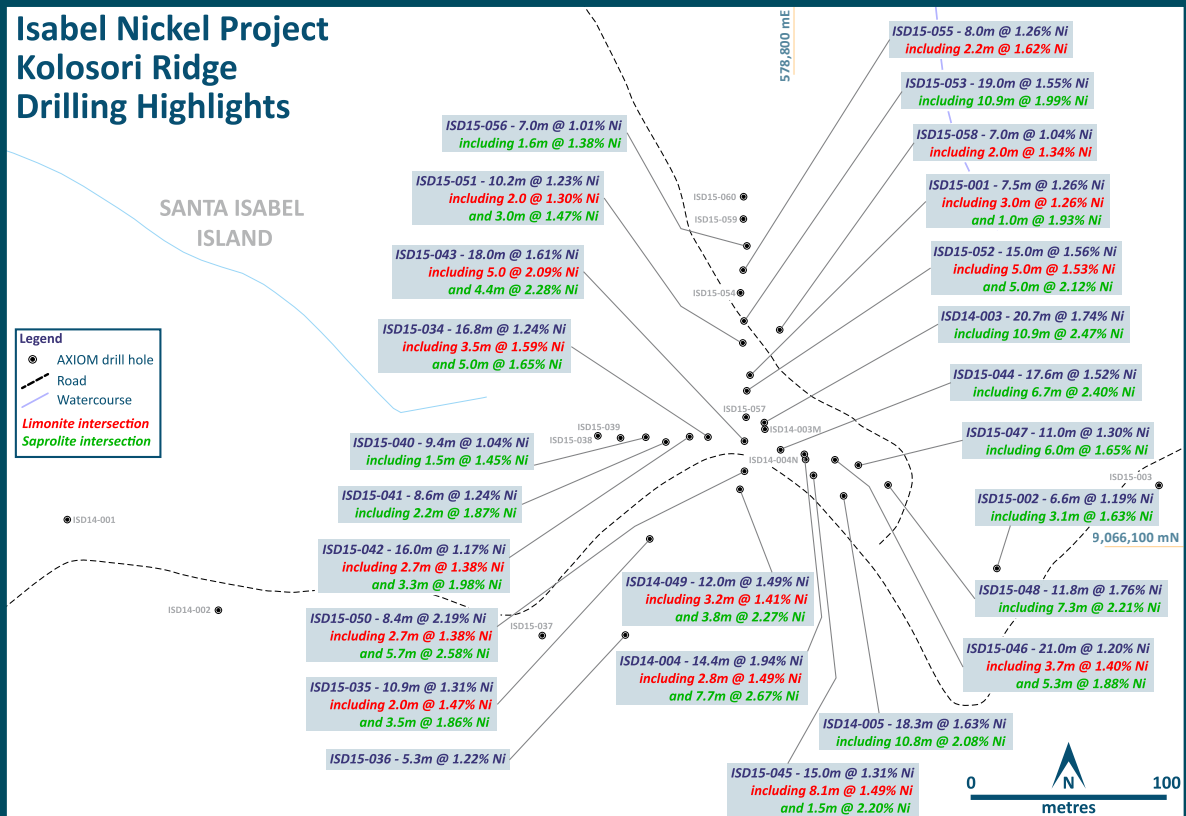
Isabel Nickel Project
Kolosori Ridge
Drilling Highlights

578,800 mE

SANTA ISABEL ISLAND

Legend
AXIOM drill hole
Road
Watercourse
Limonite intersection
Saprolite intersection

ISD15-055 - 8.0m @ 1.26% Ni
including 2.2m @ 1.62% Ni

ISD15-053 - 19.0m @ 1.55% Ni
including 10.9m @ 1.99% Ni

ISD15-058 - 7.0m @ 1.04% Ni
including 2.0m @ 1.34% Ni

ISD15-001 - 7.5m @ 1.26% Ni
including 3.0m @ 1.26% Ni
and 1.0m @ 1.93% Ni

ISD15-052 - 15.0m @ 1.56% Ni
including 5.0m @ 1.53% Ni
and 5.0m @ 2.12% Ni

ISD14-003 - 20.7m @ 1.74% Ni
including 10.9m @ 2.47% Ni

ISD15-044 - 17.6m @ 1.52% Ni
including 6.7m @ 2.40% Ni

ISD15-047 - 11.0m @ 1.30% Ni
including 6.0m @ 1.65% Ni

ISD15-002 - 6.6m @ 1.19% Ni
including 3.1m @ 1.63% Ni

9,066,100 mN

ISD15-048 - 11.8m @ 1.76% Ni
including 7.3m @ 2.21% Ni

ISD15-046 - 21.0m @ 1.20% Ni
including 3.7m @ 1.40% Ni
and 5.3m @ 1.88% Ni

ISD14-005 - 18.3m @ 1.63% Ni
including 10.8m @ 2.08% Ni

ISD15-045 - 15.0m @ 1.31% Ni
including 8.1m @ 1.49% Ni
and 1.5m @ 2.20% Ni

ISD14-004 - 14.4m @ 1.94% Ni
including 2.8m @ 1.49% Ni
and 7.7m @ 2.67% Ni

ISD14-049 - 12.0m @ 1.49% Ni
including 3.2m @ 1.41% Ni
and 3.8m @ 2.27% Ni

ISD15-036 - 5.3m @ 1.22% Ni

ISD15-035 - 10.9m @ 1.31% Ni
including 2.0m @ 1.47% Ni
and 3.5m @ 1.86% Ni

ISD15-050 - 8.4m @ 2.19% Ni
including 2.7m @ 1.38% Ni
and 5.7m @ 2.58% Ni

ISD15-042 - 16.0m @ 1.17% Ni
including 2.7m @ 1.38% Ni
and 3.3m @ 1.98% Ni

ISD15-041 - 8.6m @ 1.24% Ni
including 2.2m @ 1.87% Ni

ISD15-040 - 9.4m @ 1.04% Ni
including 1.5m @ 1.45% Ni

ISD15-034 - 16.8m @ 1.24% Ni
including 3.5m @ 1.59% Ni
and 5.0m @ 1.65% Ni

ISD15-043 - 18.0m @ 1.61% Ni
including 5.0 @ 2.09% Ni
and 4.4m @ 2.28% Ni

ISD15-051 - 10.2m @ 1.23% Ni
including 2.0 @ 1.30% Ni
and 3.0m @ 1.47% Ni

ISD15-056 - 7.0m @ 1.01% Ni
including 1.6m @ 1.38% Ni

ISD15-060
ISD15-059
ISD15-054
ISD15-057
ISD14-003M
ISD14-004N
ISD15-039
ISD15-038
ISD15-037
ISD15-003
ISD14-001
ISD14-002

0
N
100
metres